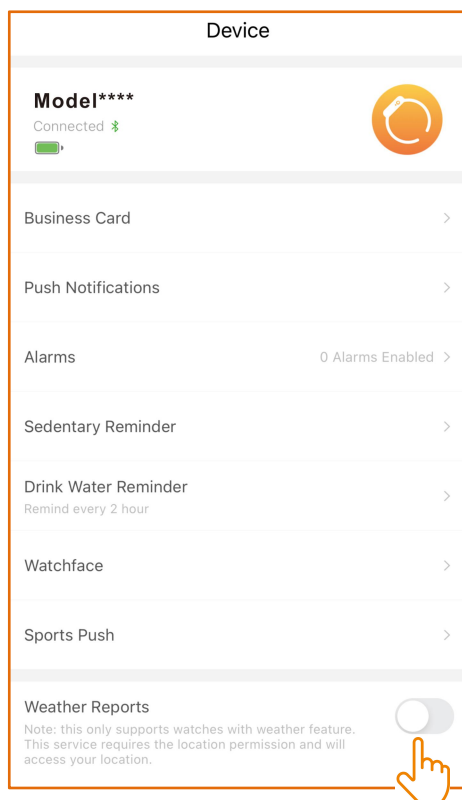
Device

Model****
Connected

Business Card

Push Notifications

Alarms 0 Alarms Enabled

Sedentary Reminder

Drink Water Reminder
Remind every 2 hour

Watchface

Sports Push

Weather Reports
Note: this only supports watches with weather feature. This service requires the location permission and will access your location.